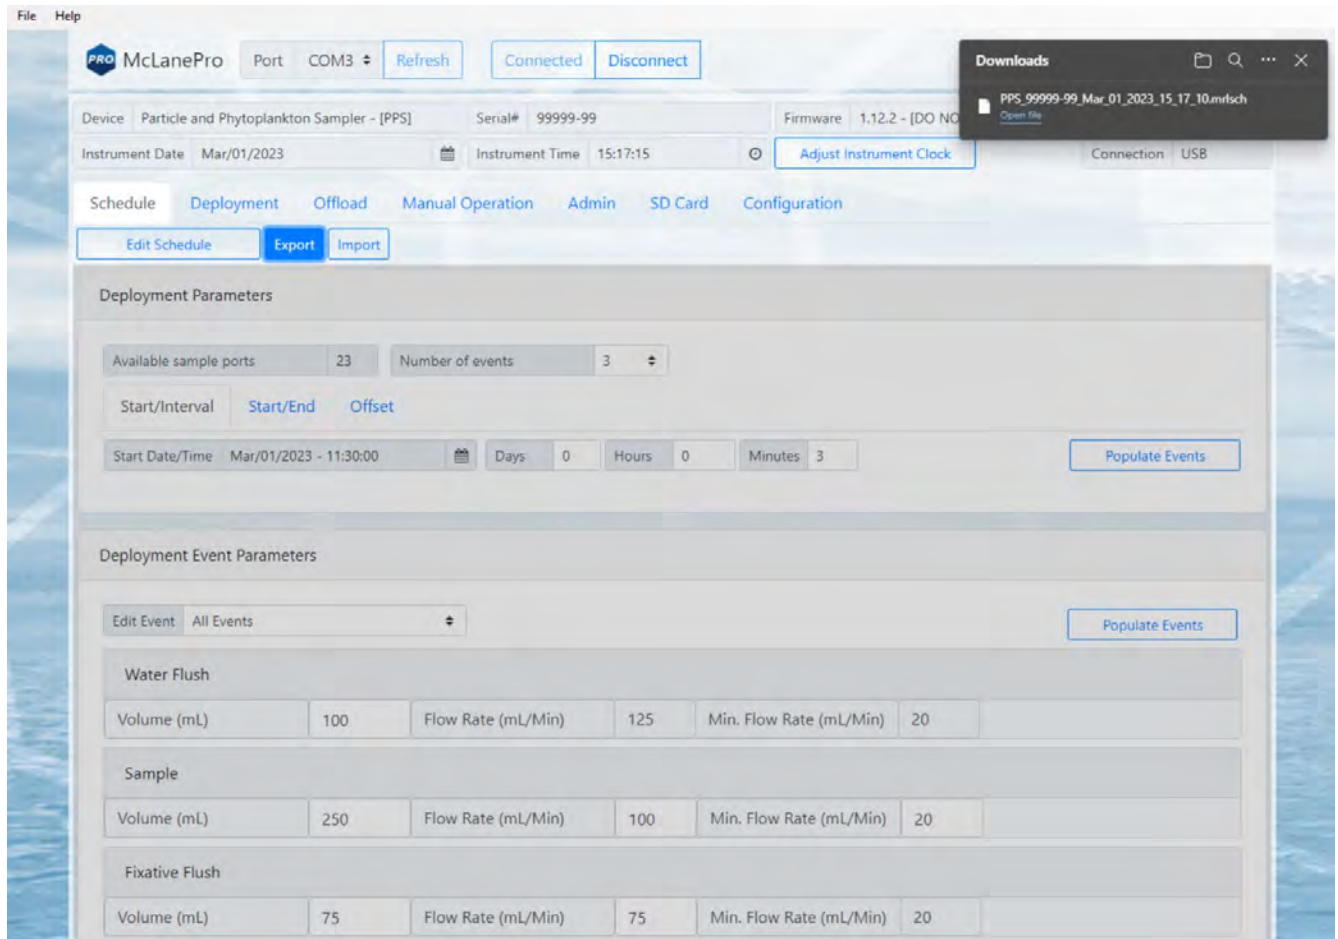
File Help

PRO McLanePro Port COM3 Refresh Connected Disconnect

Downloads

PPS_99999-99_Mar_01_2023_15_17_10.mrlsch
Open file

Device Particle and Phytoplankton Sampler - [PPS] Serial# 99999-99 Firmware 1.12.2 - [DO NO

Instrument Date Mar/01/2023 Instrument Time 15:17:15 Adjust Instrument Clock Connection USB

Schedule Deployment Offload Manual Operation Admin SD Card Configuration

Edit Schedule Export Import

Deployment Parameters

Available sample ports 23 Number of events 3

Start/Interval Start/End Offset

Start Date/Time Mar/01/2023 - 11:30:00 Days 0 Hours 0 Minutes 3 Populate Events

Deployment Event Parameters

Edit Event All Events Populate Events

Water Flush

| Volume (mL) | 100 | Flow Rate (mL/Min) | 125 | Min. Flow Rate (mL/Min) | 20 |
|---|---|---|---|---|---|

Sample

| Volume (mL) | 250 | Flow Rate (mL/Min) | 100 | Min. Flow Rate (mL/Min) | 20 |
|---|---|---|---|---|---|

Fixative Flush

| Volume (mL) | 75 | Flow Rate (mL/Min) | 75 | Min. Flow Rate (mL/Min) | 20 |
|---|---|---|---|---|---|